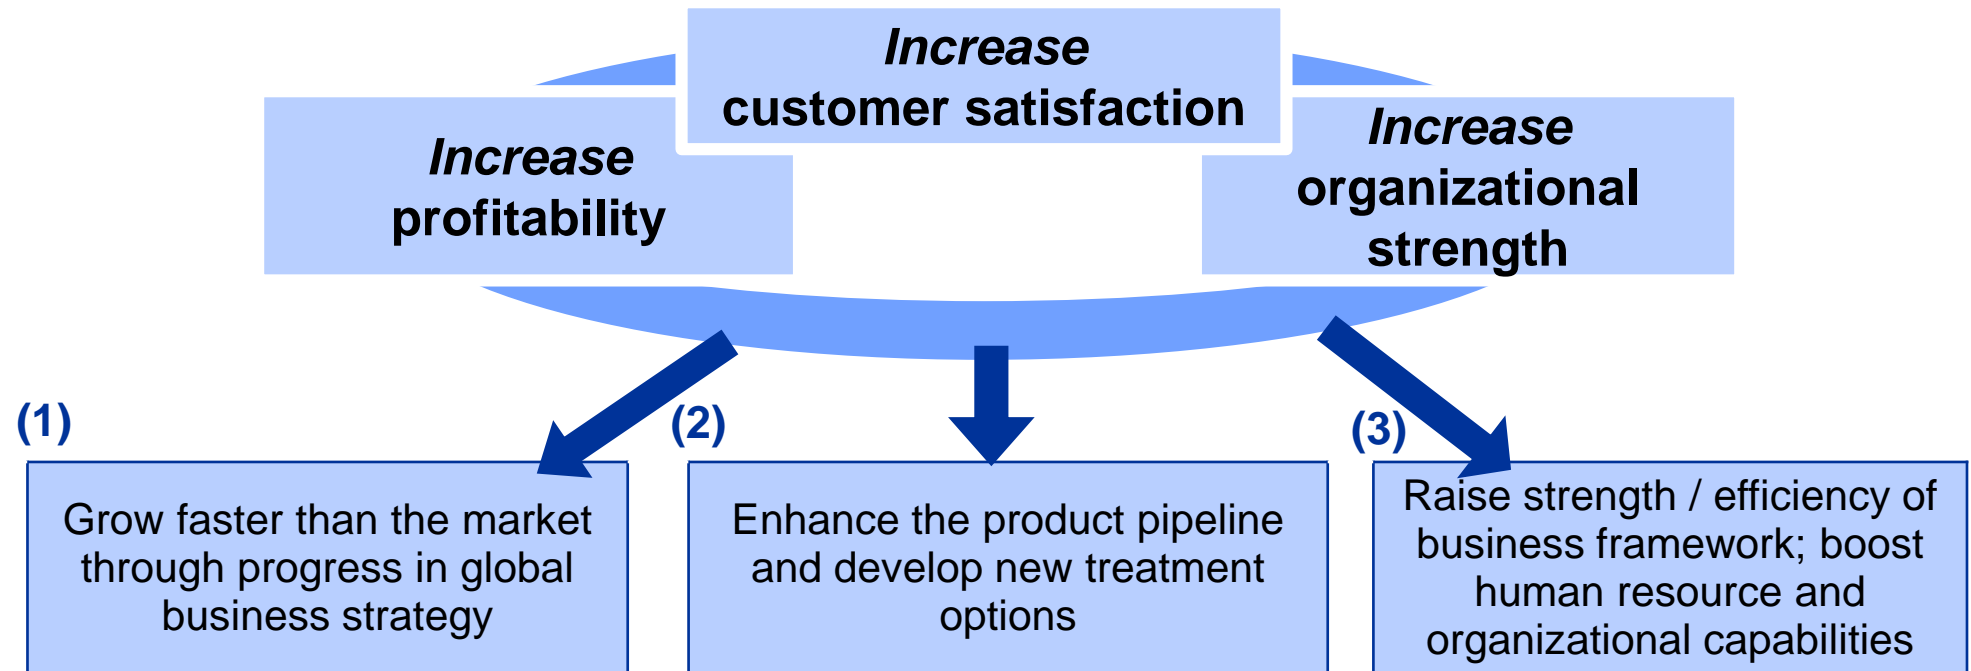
*Increase* customer satisfaction

*Increase* profitability

*Increase* organizational strength

(1)

Grow faster than the market through progress in global business strategy

(2)

Enhance the product pipeline and develop new treatment options

(3)

Raise strength / efficiency of business framework; boost human resource and organizational capabilities